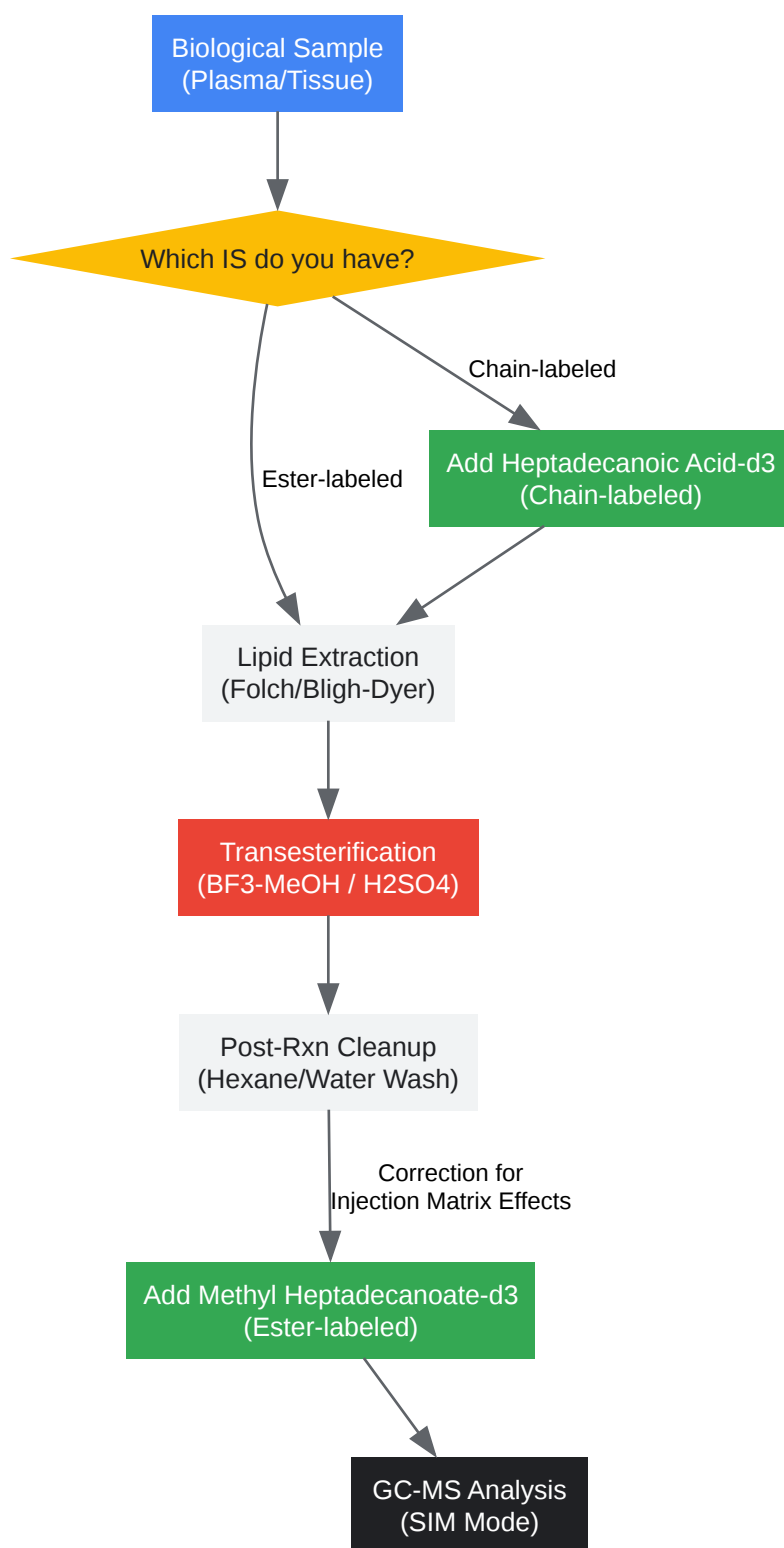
Biological Sample
(Plasma/Tissue)

Which IS do you have?

Chain-labeled

Ester-labeled

Add Heptadecanoic Acid-d3
(Chain-labeled)

Lipid Extraction
(Folch/Bligh-Dyer)

Transesterification
(BF3-MeOH / H2SO4)

Post-Rxn Cleanup
(Hexane/Water Wash)

Correction for
Injection Matrix Effects

Add Methyl Heptadecanoate-d3
(Ester-labeled)

GC-MS Analysis
(SIM Mode)